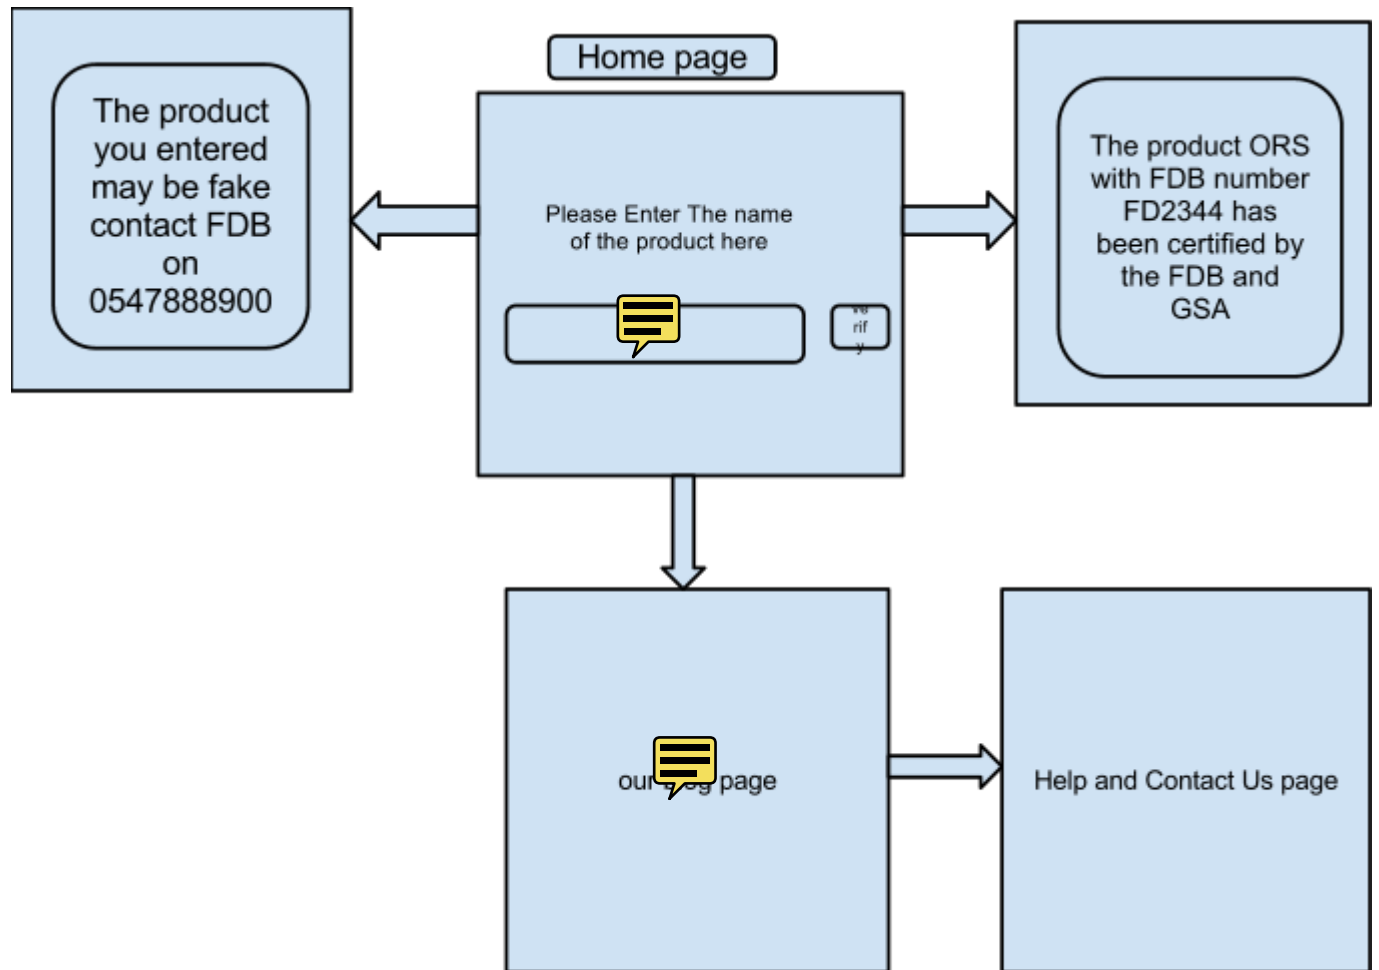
The product you entered may be fake contact FDB on 0547888900

Home page

Please Enter The name of the product here

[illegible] rif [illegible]

The product ORS with FDB number FD2344 has been certified by the FDB and GSA

our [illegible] page

Help and Contact Us page